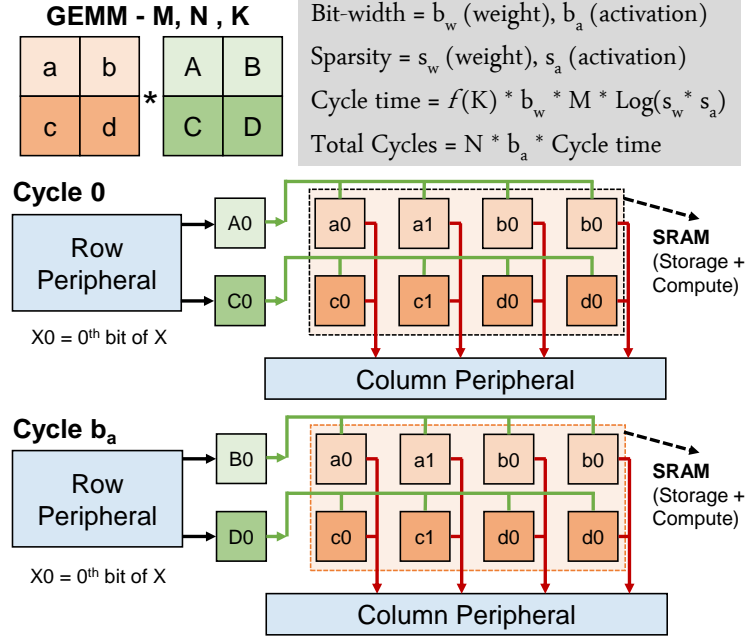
GEMM - M, N , K

| a | b |
|---|---|
| c | d |

*

| A | B |
|---|---|
| C | D |

Bit-width = $b_w$ (weight), $b_a$ (activation)

Sparsity = $s_w$ (weight), $s_a$ (activation)

Cycle time = $f$(K) * $b_w$ * M * Log($s_w$ * $s_a$)

Total Cycles = N * $b_a$ * Cycle time

Cycle 0

Row Peripheral

A0

C0

a0 a1 b0 b0

c0 c1 d0 d0

SRAM (Storage + Compute)

X0 = $0^{th}$ bit of X

Column Peripheral

Cycle $b_a$

Row Peripheral

B0

D0

a0 a1 b0 b0

c0 c1 d0 d0

SRAM (Storage + Compute)

X0 = $0^{th}$ bit of X

Column Peripheral